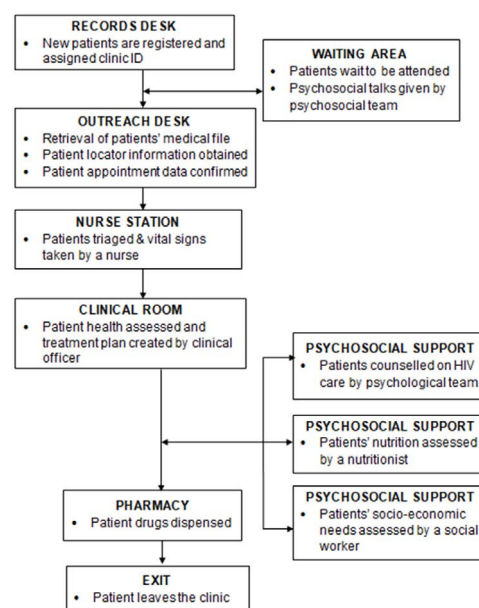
RECORDS DESK
• New patients are registered and assigned clinic ID

WAITING AREA
• Patients wait to be attended
• Psychosocial talks given by psychosocial team

OUTREACH DESK
• Retrieval of patients' medical file
• Patient locator information obtained
• Patient appointment data confirmed

NURSE STATION
• Patients triaged & vital signs taken by a nurse

CLINICAL ROOM
• Patient health assessed and treatment plan created by clinical officer

PSYCHOSOCIAL SUPPORT
• Patients counselled on HIV care by psychological team

PSYCHOSOCIAL SUPPORT
• Patients' nutrition assessed by a nutritionist

PSYCHOSOCIAL SUPPORT
• Patients' socio-economic needs assessed by a social worker

PHARMACY
• Patient drugs dispensed

EXIT
• Patient leaves the clinic